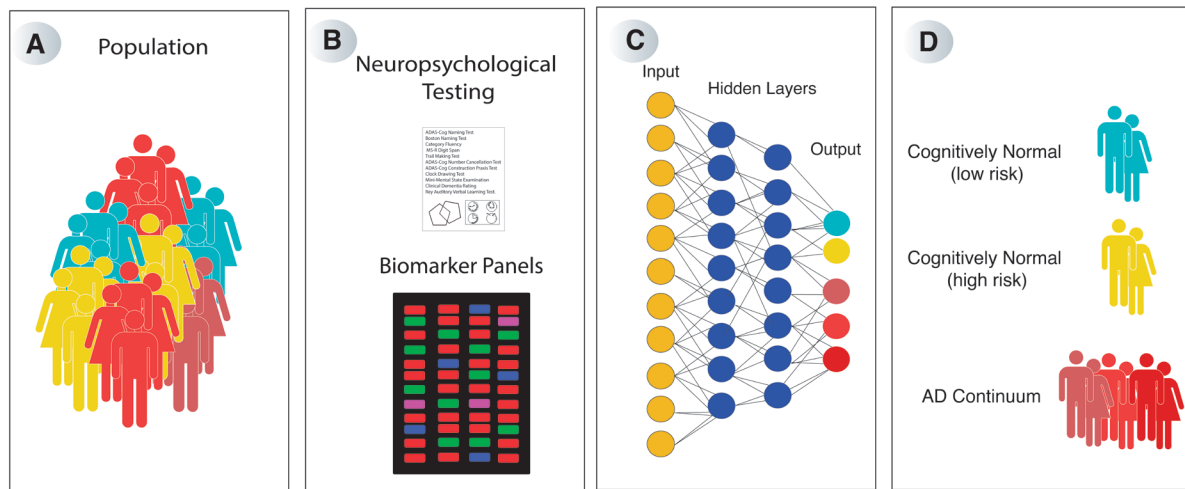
A

Population

B

Neuropsychological Testing

ADAS-Cog Naming Test
Boston Naming Test
Category Fluency
MS-R Digit Span
Trail Making Test
ADAS-Cog Number Cancellation Test
ADAS-Cog Construction Praxis Test
Clock Drawing Test
Mini-Mental State Examination
Clinical Dementia Rating
Rey Auditory Verbal Learning Test

Biomarker Panels

C

Input

Hidden Layers

Output

D

Cognitively Normal (low risk)

Cognitively Normal (high risk)

AD Continuum